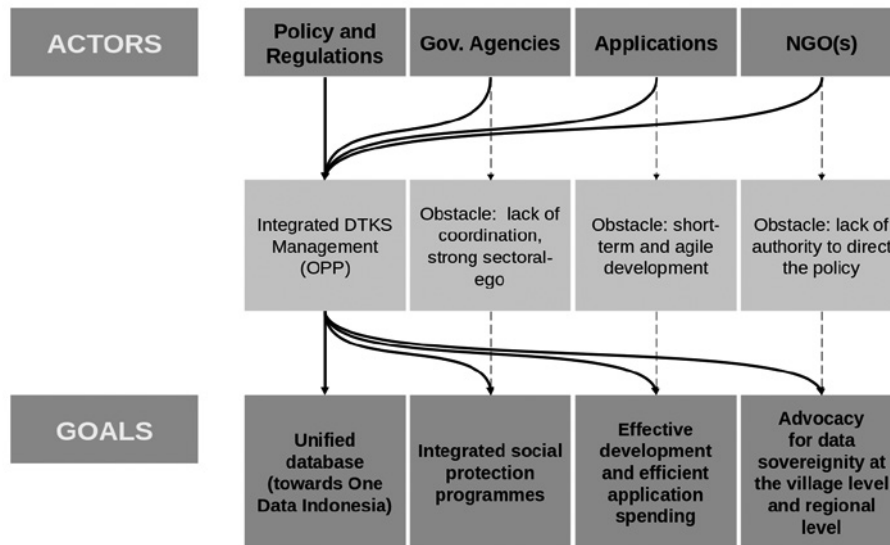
ACTORS

Policy and Regulations

Gov. Agencies

Applications

NGO(s)

Integrated DTKS Management (OPP)

Obstacle: lack of coordination, strong sectoral-ego

Obstacle: short-term and agile development

Obstacle: lack of authority to direct the policy

GOALS

Unified database (towards One Data Indonesia)

Integrated social protection programmes

Effective development and efficient application spending

Advocacy for data sovereignity at the village level and regional level